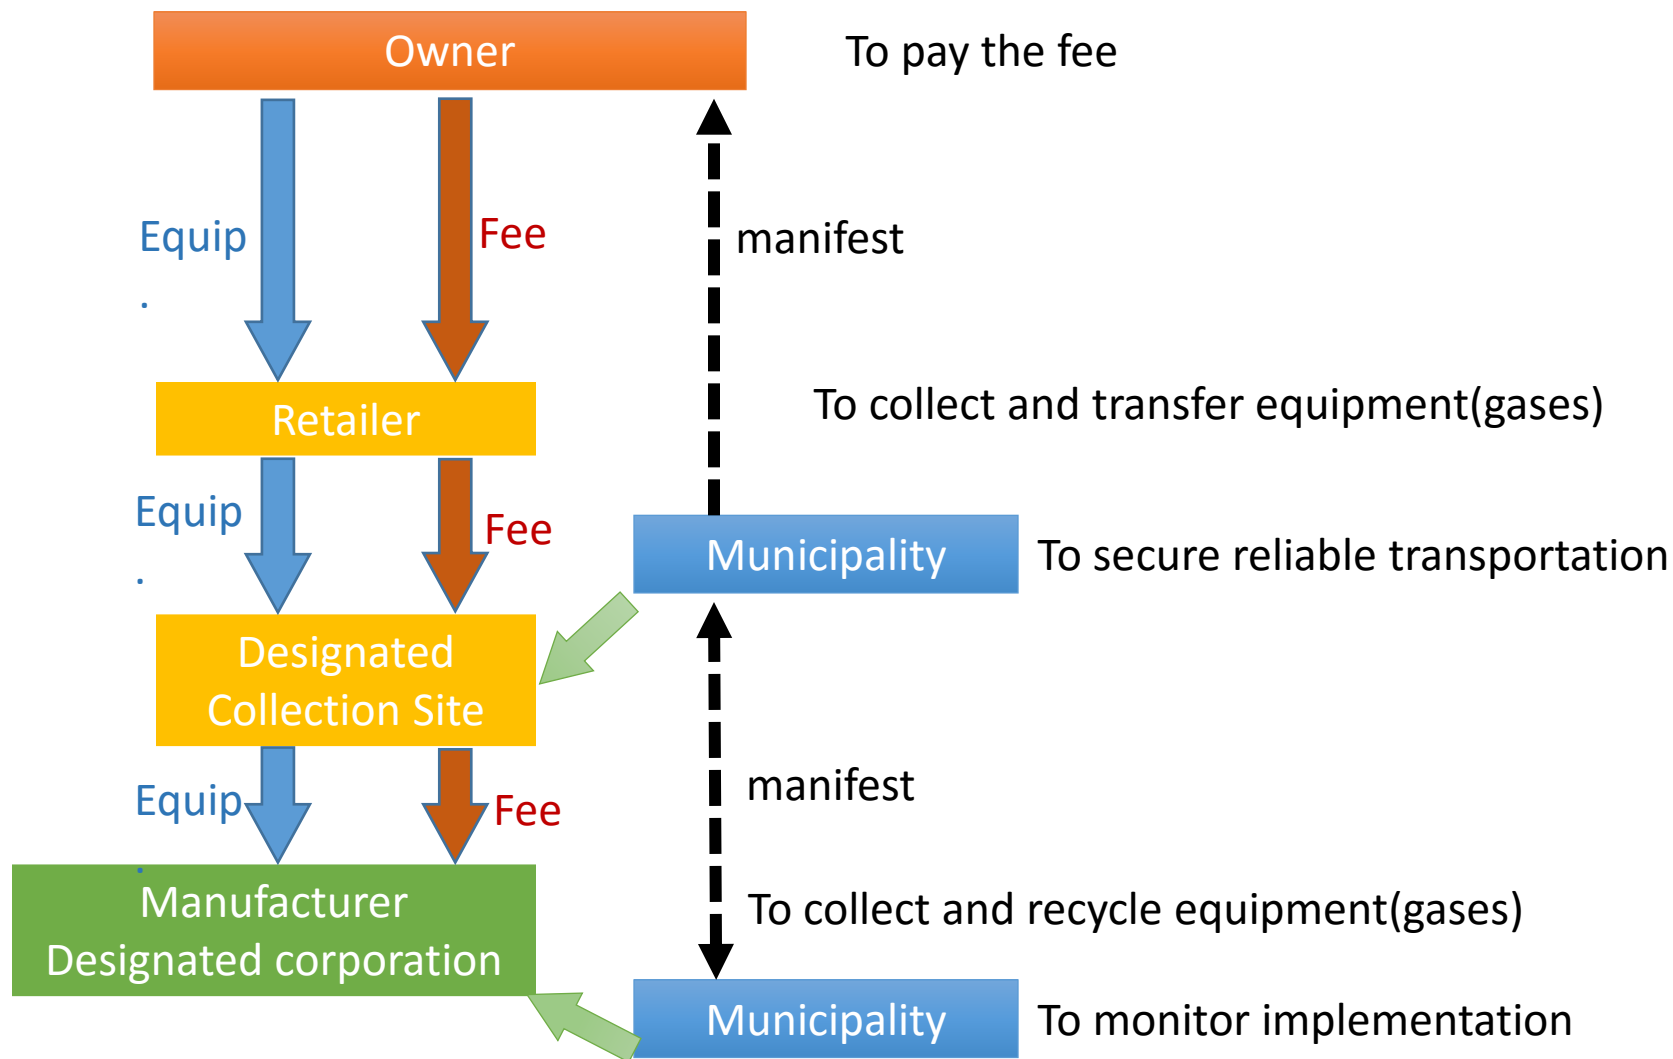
Owner

To pay the fee

Equip.

Fee

manifest

Retailer

To collect and transfer equipment(gases)

Equip.

Fee

Municipality

To secure reliable transportation

Designated Collection Site

Equip.

Fee

manifest

Manufacturer Designated corporation

To collect and recycle equipment(gases)

Municipality

To monitor implementation